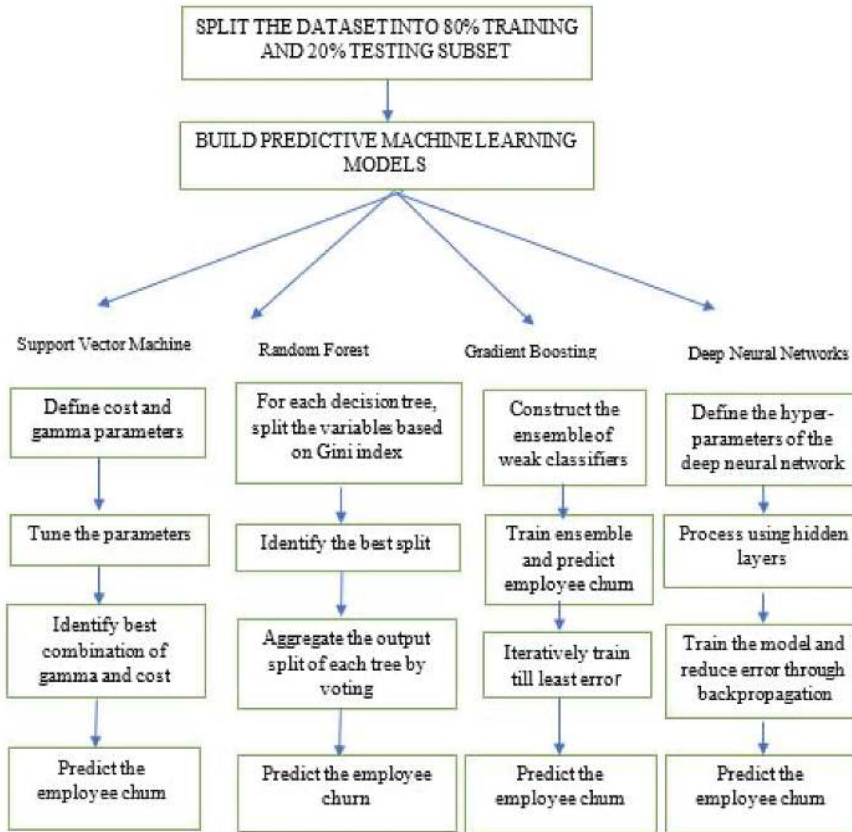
SPLIT THE DATASET INTO 80% TRAINING AND 20% TESTING SUBSET

BUILD PREDICTIVE MACHINE LEARNING MODELS

Support Vector Machine

Define cost and gamma parameters

Tune the parameters

Identify best combination of gamma and cost

Predict the employee churn

Random Forest

For each decision tree, split the variables based on Gini index

Identify the best split

Aggregate the output split of each tree by voting

Predict the employee churn

Gradient Boosting

Construct the ensemble of weak classifiers

Train ensemble and predict employee churn

Iteratively train till least error

Predict the employee churn

Deep Neural Networks

Define the hyper-parameters of the deep neural network

Process using hidden layers

Train the model and reduce error through backpropagation

Predict the employee churn